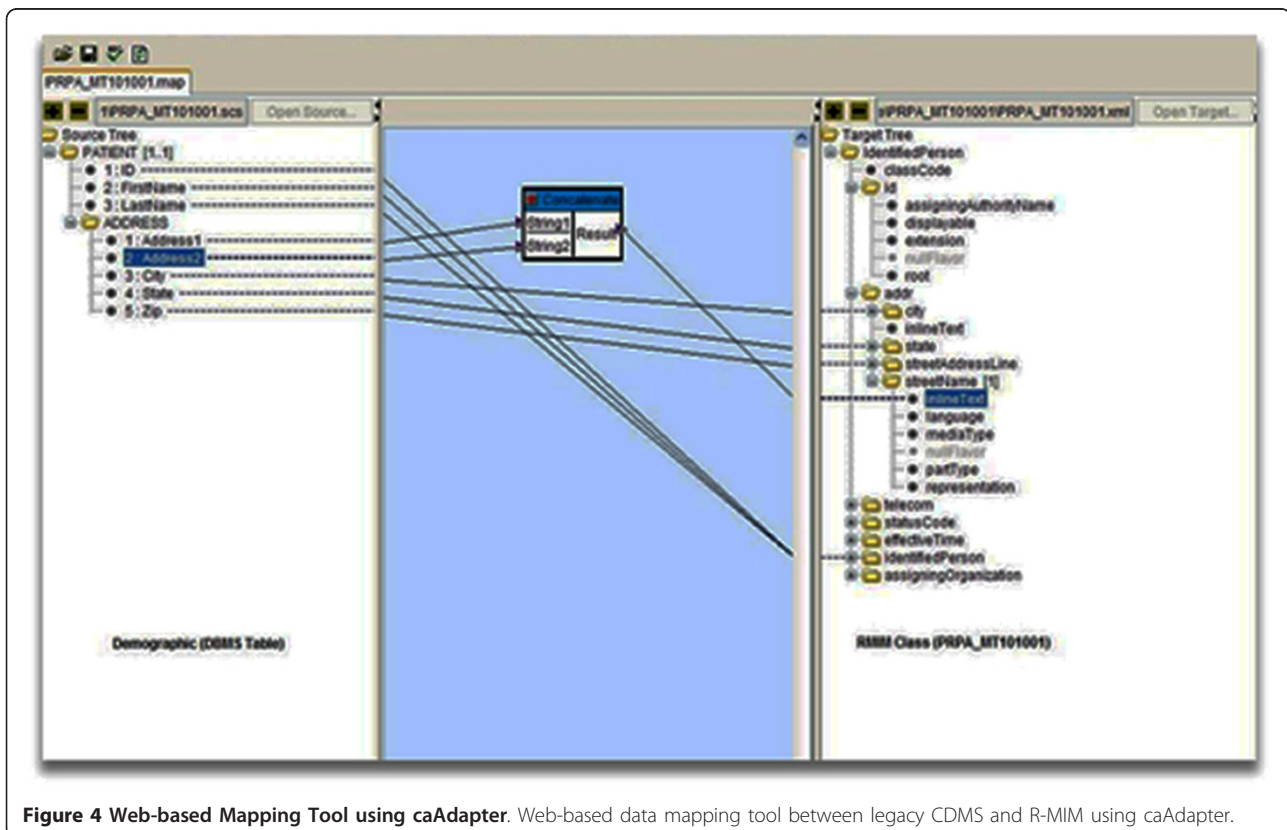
PRPA_MT101001.map

1\PRPA_MT101001.scs Open Source...

Source Tree
PATIENT [1..1]
1 : ID
2 : FirstName
3 : LastName
ADDRESS
1 : Address1
2 : Address2
3 : City
4 : State
5 : Zip

Concatenate
String1
String2
Result

1\PRPA_MT101001\PRPA_MT101001.xml Open Target...

Target Tree
IdentifiedPerson
classCode
id
assigningAuthorityName
displayable
extension
nullFlavor
root
addr
city
inlineText
state
streetAddressLine
streetName [1]
inlineText
language
mediaType
nullFlavor
partType
representation
telecom
statusCode
effectiveTime
IdentifiedPerson
assigningOrganization

Demographic (DBMS Table)

RMIM Class (PRPA_MT101001)

**Figure 4 Web-based Mapping Tool using caAdapter**. Web-based data mapping tool between legacy CDMS and R-MIM using caAdapter.